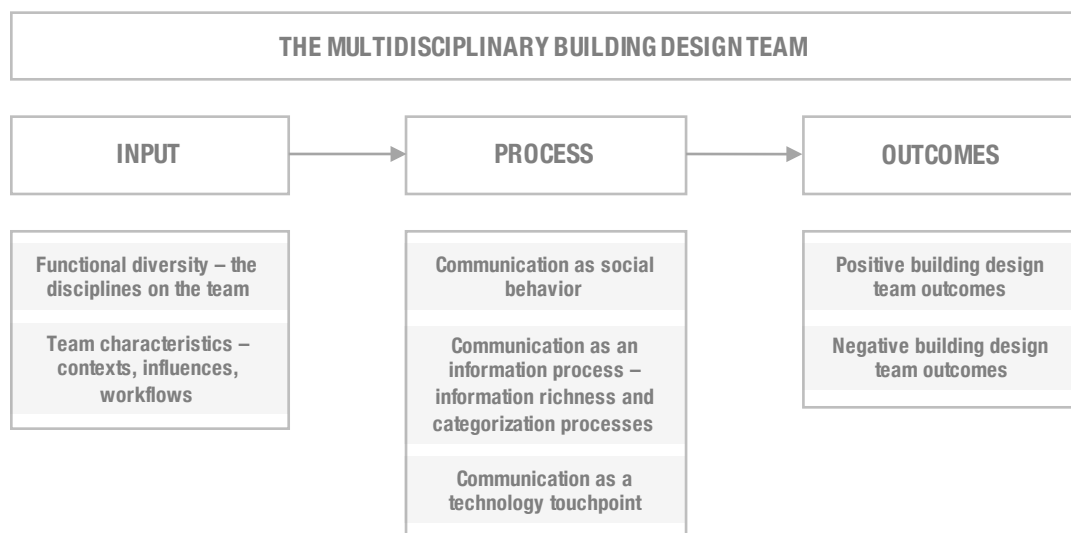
THE MULTIDISCIPLINARY BUILDING DESIGN TEAM

INPUT

PROCESS

OUTCOMES

Functional diversity – the disciplines on the team

Team characteristics – contexts, influences, workflows

Communication as social behavior

Communication as an information process – information richness and categorization processes

Communication as a technology touchpoint

Positive building design team outcomes

Negative building design team outcomes